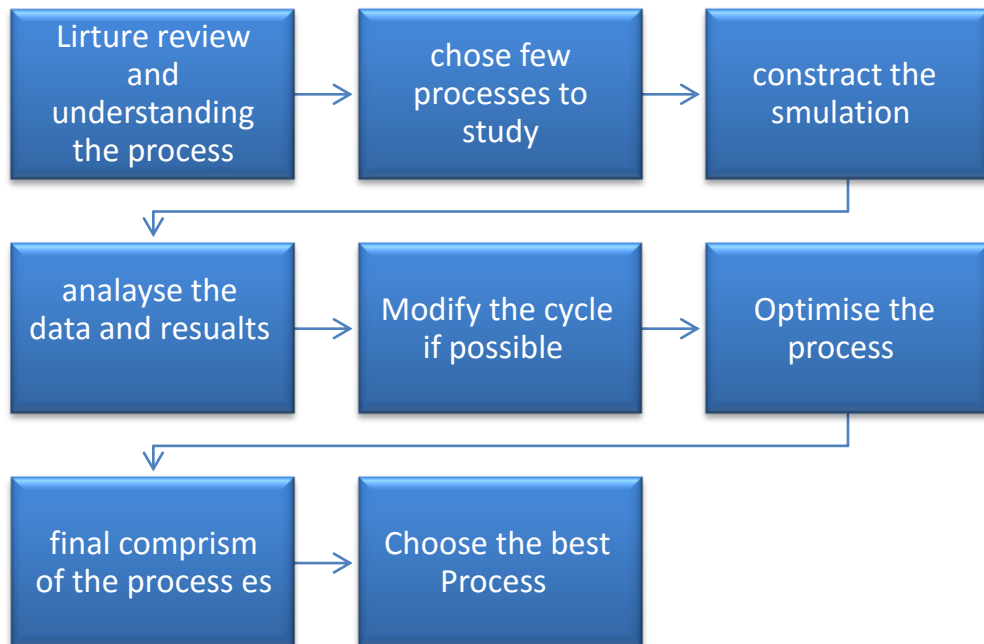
Lirture review and understanding the process

chose few processes to study

constract the smulation

analayse the data and resualts

Modify the cycle if possible

Optimise the process

final comprism of the process es

Choose the best Process